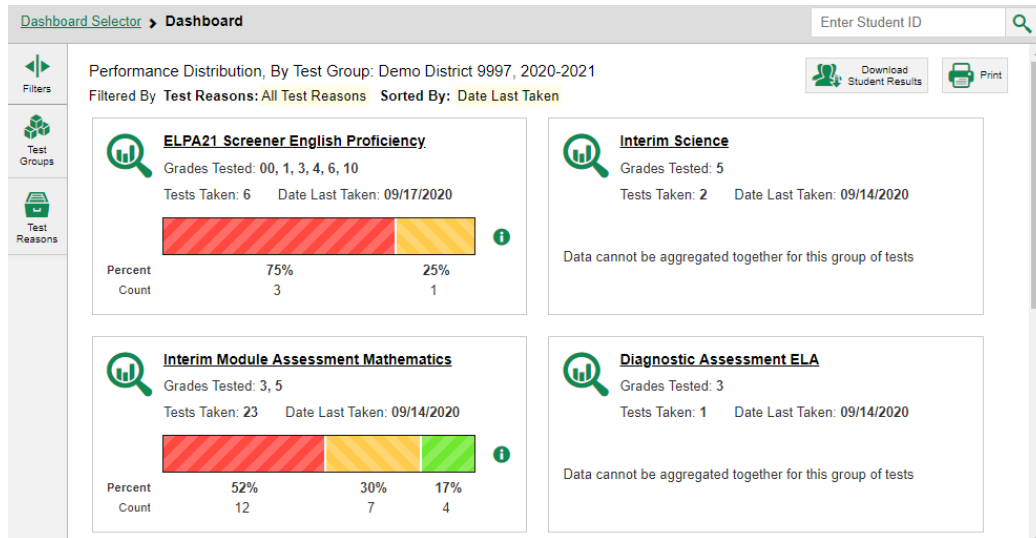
Dashboard Selector > Dashboard

Enter Student ID

Filters

Test Groups

Test Reasons

Performance Distribution, By Test Group: Demo District 9997, 2020-2021

Filtered By Test Reasons: All Test Reasons Sorted By: Date Last Taken

Download Student Results

Print

ELPA21 Screener English Proficiency

Grades Tested: 00, 1, 3, 4, 6, 10

Tests Taken: 6 Date Last Taken: 09/17/2020

| | | |
|---|---|---|
| Percent | 75% | 25% |
| Count | 3 | 1 |

Interim Science

Grades Tested: 5

Tests Taken: 2 Date Last Taken: 09/14/2020

Data cannot be aggregated together for this group of tests

Interim Module Assessment Mathematics

Grades Tested: 3, 5

Tests Taken: 23 Date Last Taken: 09/14/2020

| | | | |
|---|---|---|---|
| Percent | 52% | 30% | 17% |
| Count | 12 | 7 | 4 |

Diagnostic Assessment ELA

Grades Tested: 3

Tests Taken: 1 Date Last Taken: 09/14/2020

Data cannot be aggregated together for this group of tests